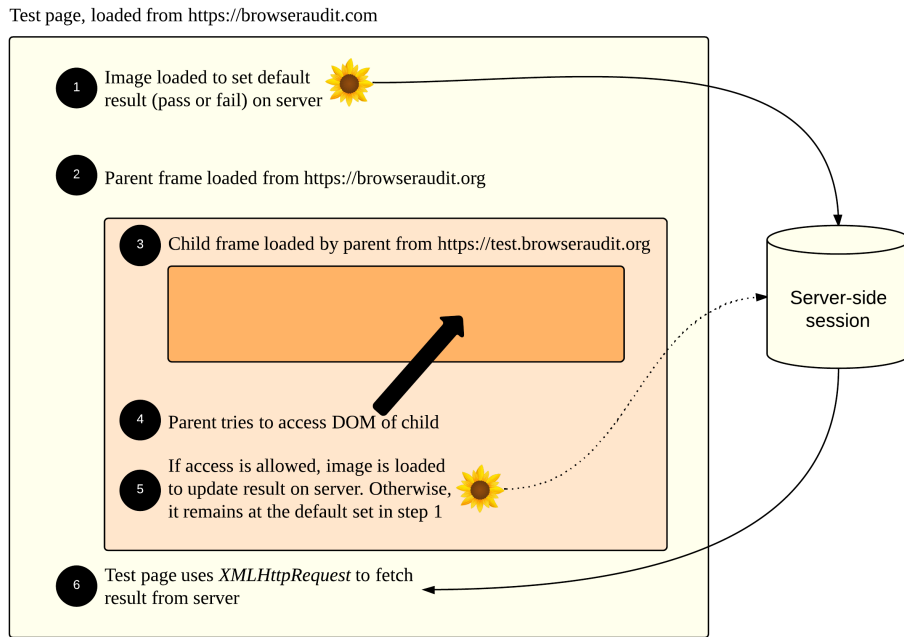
Test page, loaded from https://browseraudit.com

1 Image loaded to set default result (pass or fail) on server

2 Parent frame loaded from https://browseraudit.org

3 Child frame loaded by parent from https://test.browseraudit.org

4 Parent tries to access DOM of child

5 If access is allowed, image is loaded to update result on server. Otherwise, it remains at the default set in step 1

6 Test page uses *XMLHttpRequest* to fetch result from server

Server-side session